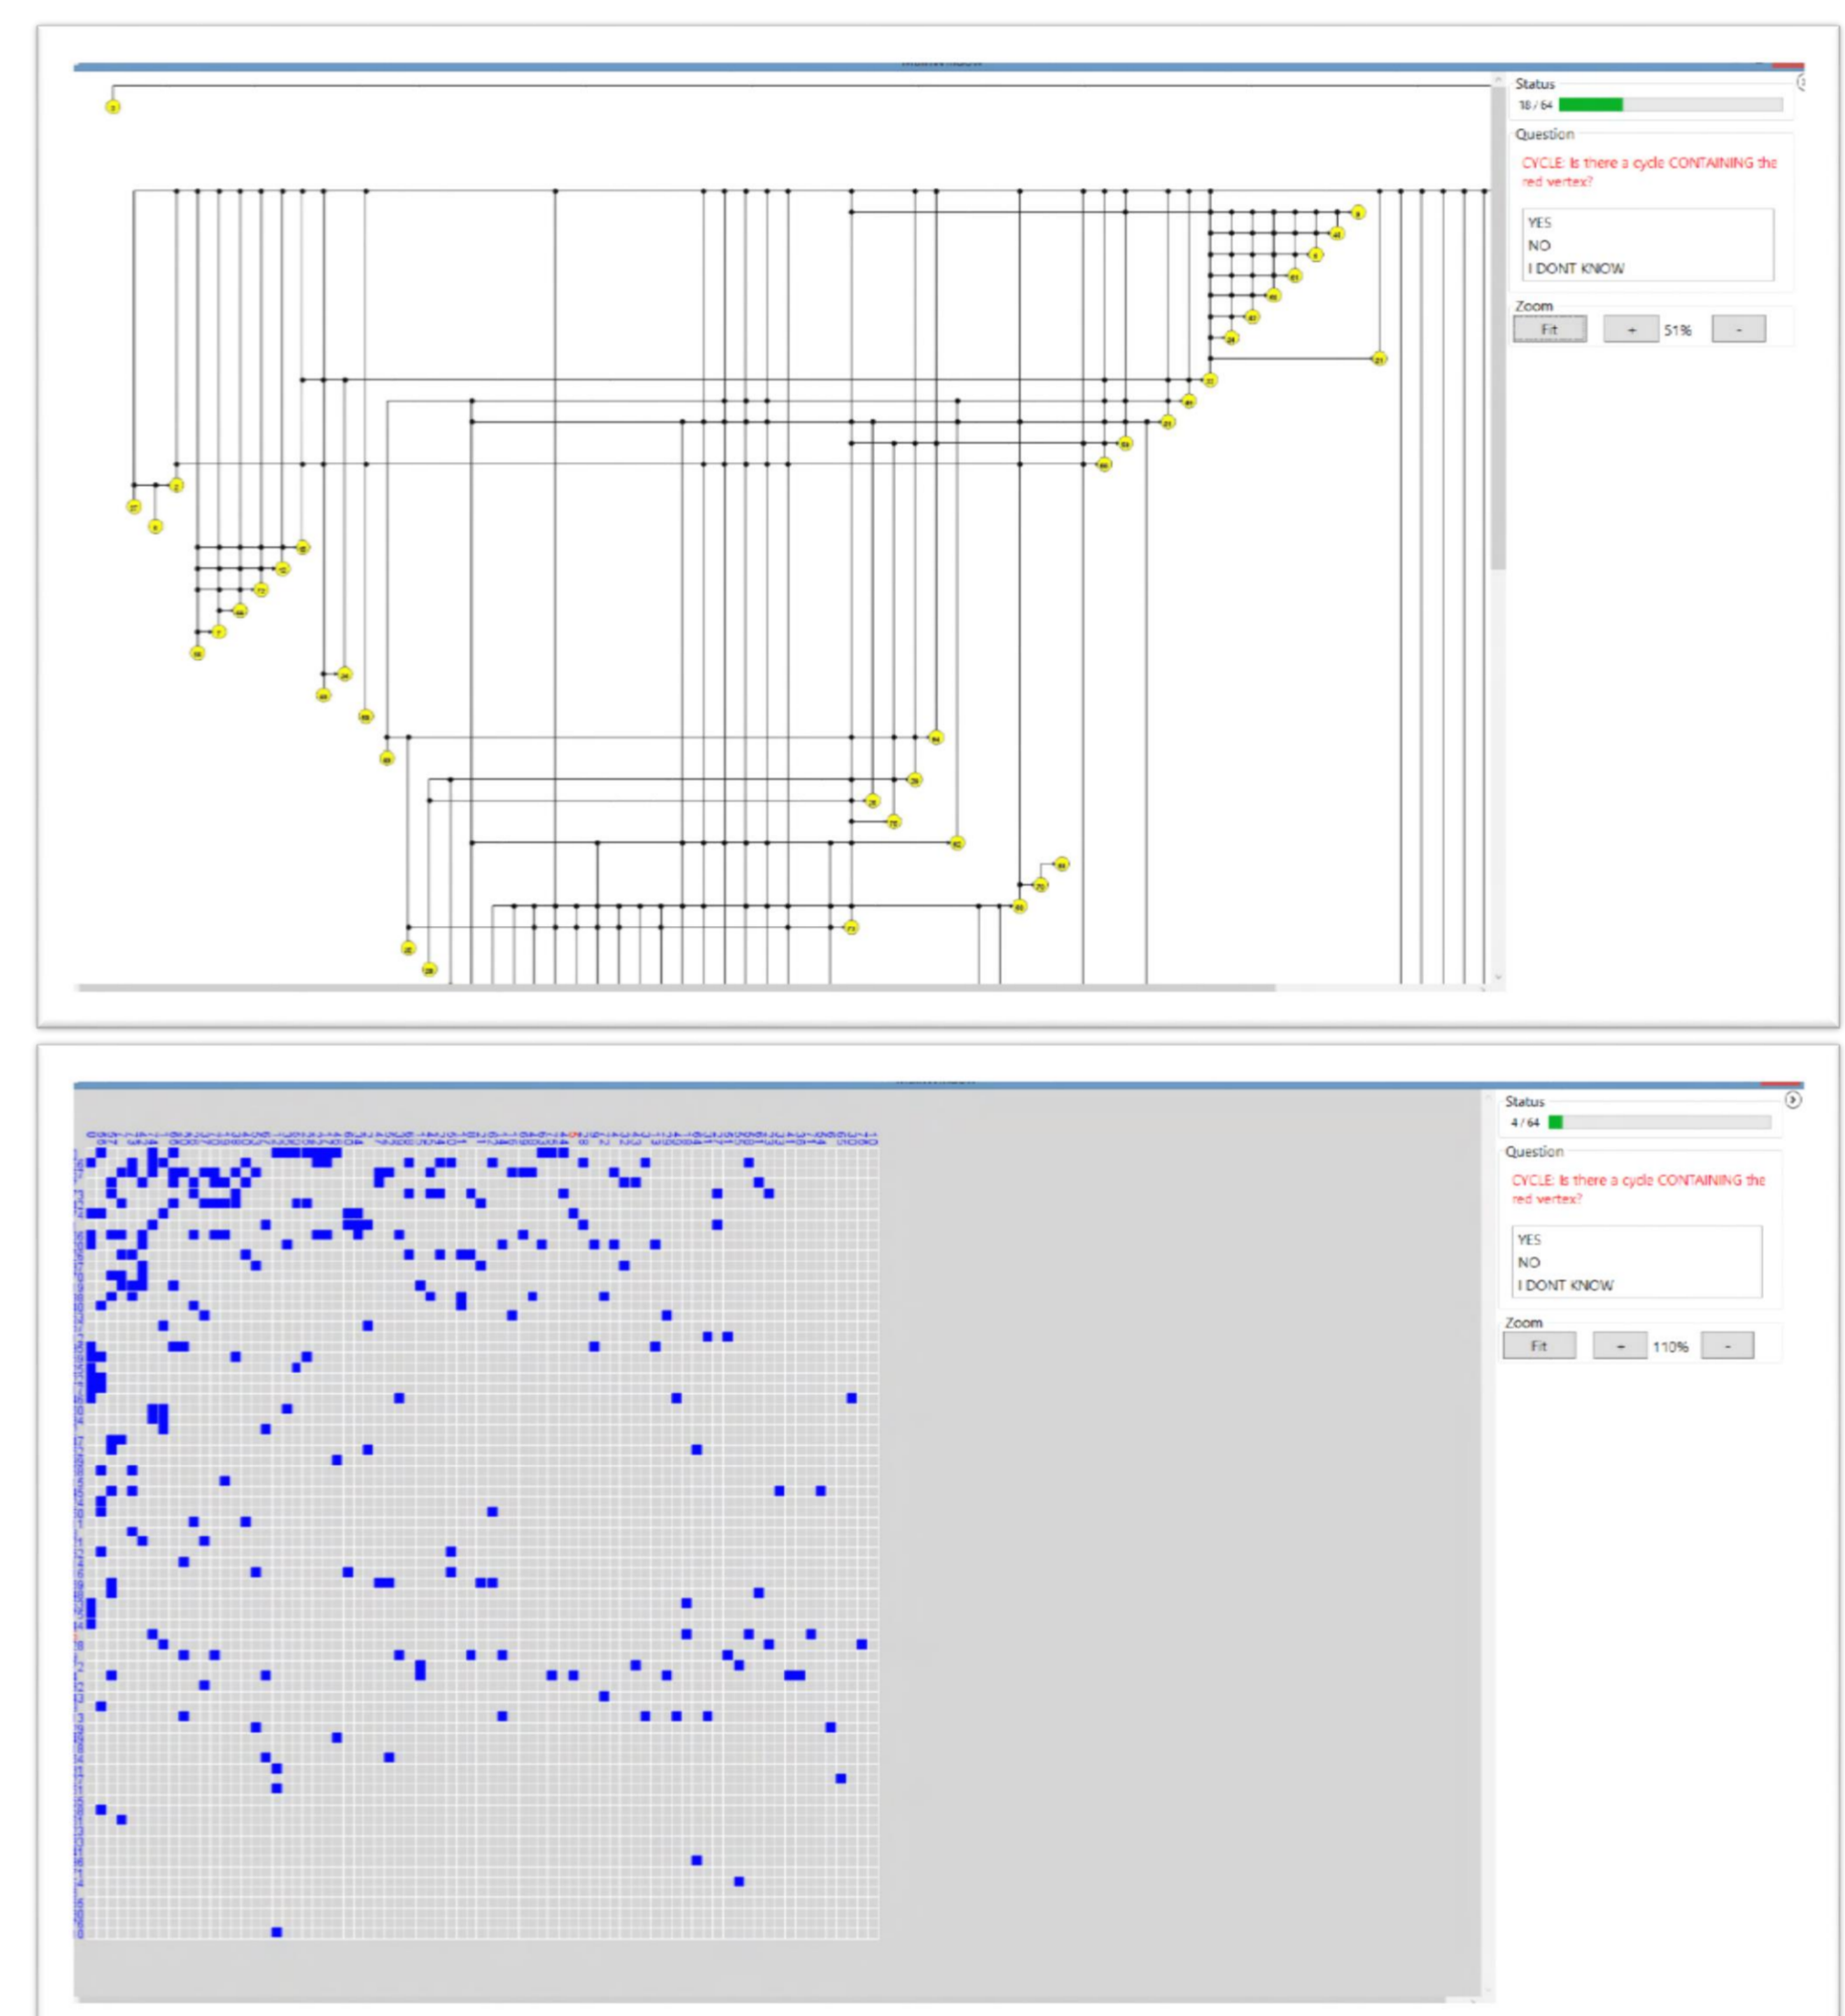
Status
18 / 64

Question
CYCLE: Is there a cycle CONTAINING the red vertex?

YES
NO
I DONT KNOW

Zoom
Fit + 51% -

Status
4 / 64

Question
CYCLE: Is there a cycle CONTAINING the red vertex?

YES
NO
I DONT KNOW

Zoom
Fit + 110% -